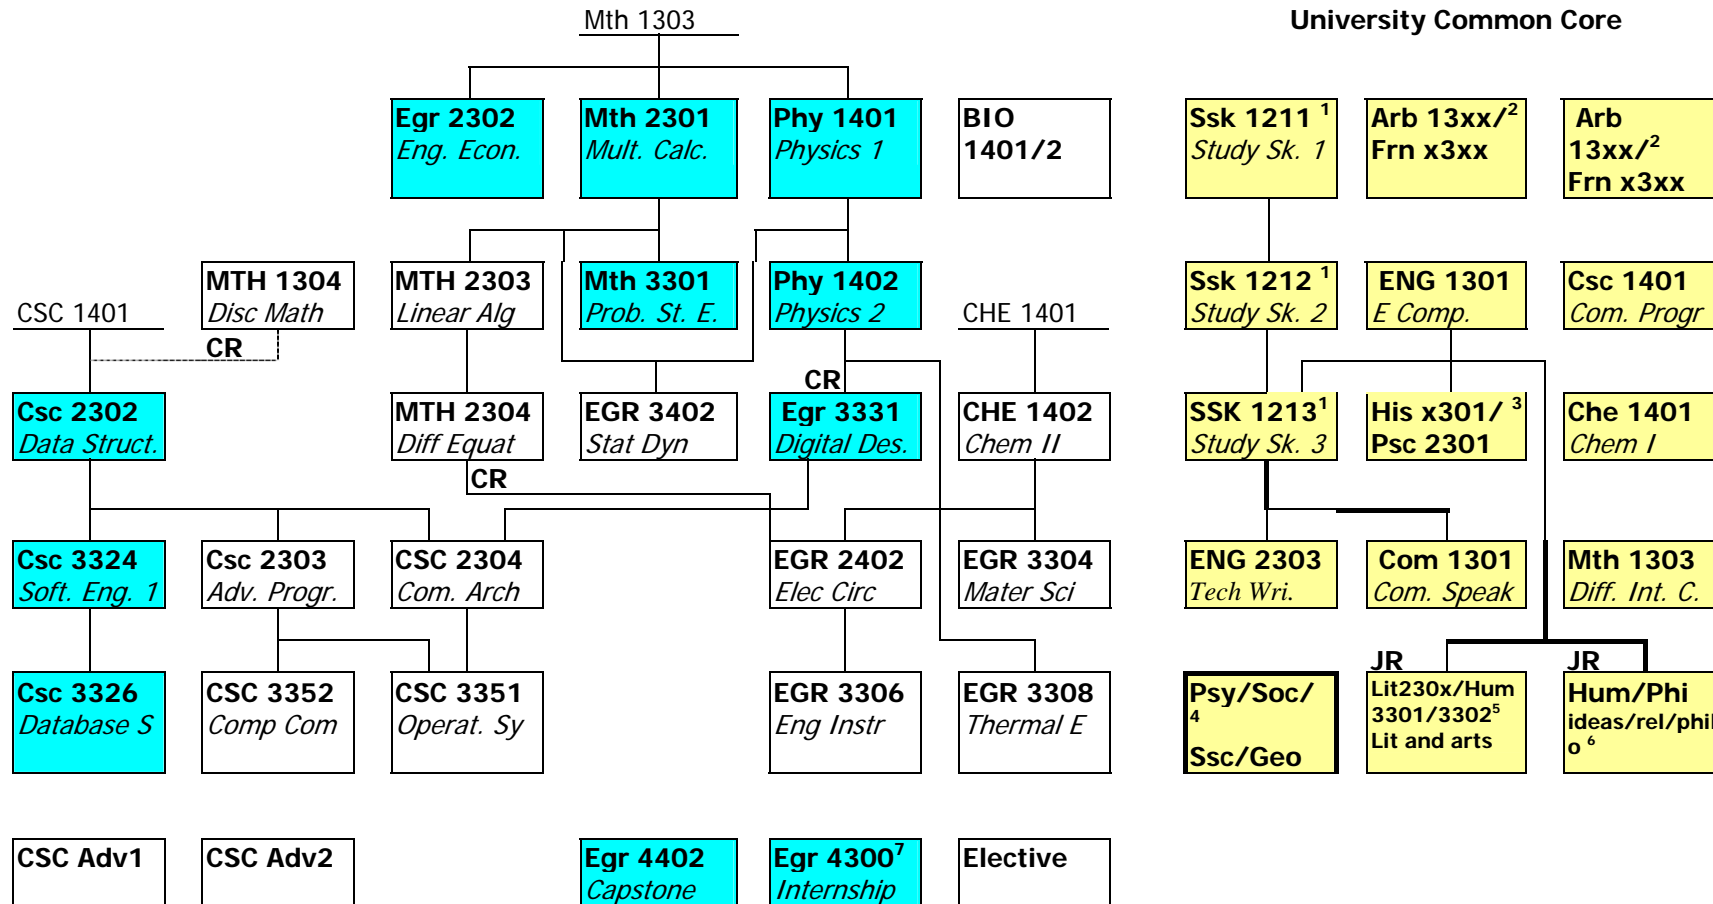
Mth 1303

University Common Core

Egr 2302
Eng. Econ.

Mth 2301
Mult. Calc.

Phy 1401
Physics 1

BIO 1401/2

Ssk 1211 $^1$
Study Sk. 1

Arb 13xx/$^2$
Frn x3xx

Arb 13xx/$^2$
Frn x3xx

CSC 1401

MTH 1304
Disc Math

MTH 2303
Linear Alg

Mth 3301
Prob. St. E.

Phy 1402
Physics 2

CHE 1401

Ssk 1212 $^1$
Study Sk. 2

ENG 1301
E Comp.

Csc 1401
Com. Progr

CR

CR

Csc 2302
Data Struct.

MTH 2304
Diff Equat

EGR 3402
Stat Dyn

Egr 3331
Digital Des.

CHE 1402
Chem II

SSK 1213$^1$
Study Sk. 3

His x301/ $^3$
Psc 2301

Che 1401
Chem I

CR

Csc 3324
Soft. Eng. 1

Csc 2303
Adv. Progr.

CSC 2304
Com. Arch

EGR 2402
Elec Circ

EGR 3304
Mater Sci

ENG 2303
Tech Wri.

Com 1301
Com. Speak

Mth 1303
Diff. Int. C.

JR

JR

Csc 3326
Database S

CSC 3352
Comp Com

CSC 3351
Operat. Sy

EGR 3306
Eng Instr

EGR 3308
Thermal E

Psy/Soc/ $^4$
Ssc/Geo

Lit230x/Hum 3301/3302$^5$
Lit and arts

Hum/Phi
ideas/rel/philo $^6$

CSC Adv1

CSC Adv2

Egr 4402
Capstone

Egr 4300$^7$
Internship

Elective